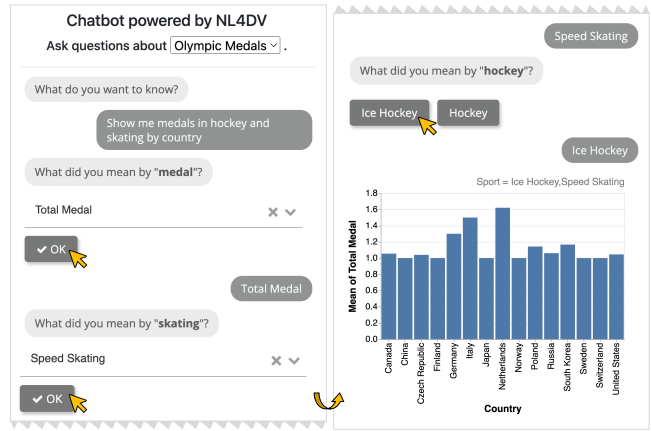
Chatbot powered by NL4DV

Ask questions about Olympic Medals .

What do you want to know?

Show me medals in hockey and skating by country

What did you mean by "**medal**"?

Total Medal

✔ OK

Total Medal

What did you mean by "**skating**"?

Speed Skating

✔ OK

Speed Skating

What did you mean by "**hockey**"?

Ice Hockey

Hockey

Ice Hockey

Sport = Ice Hockey,Speed Skating

Mean of Total Medal

1.8
1.6
1.4
1.2
1.0
0.8
0.6
0.4
0.2
0.0

Canada
China
Czech Republic
Finland
Germany
Italy
Japan
Netherlands
Norway
Poland
Russia
South Korea
Sweden
Switzerland
United States

Country